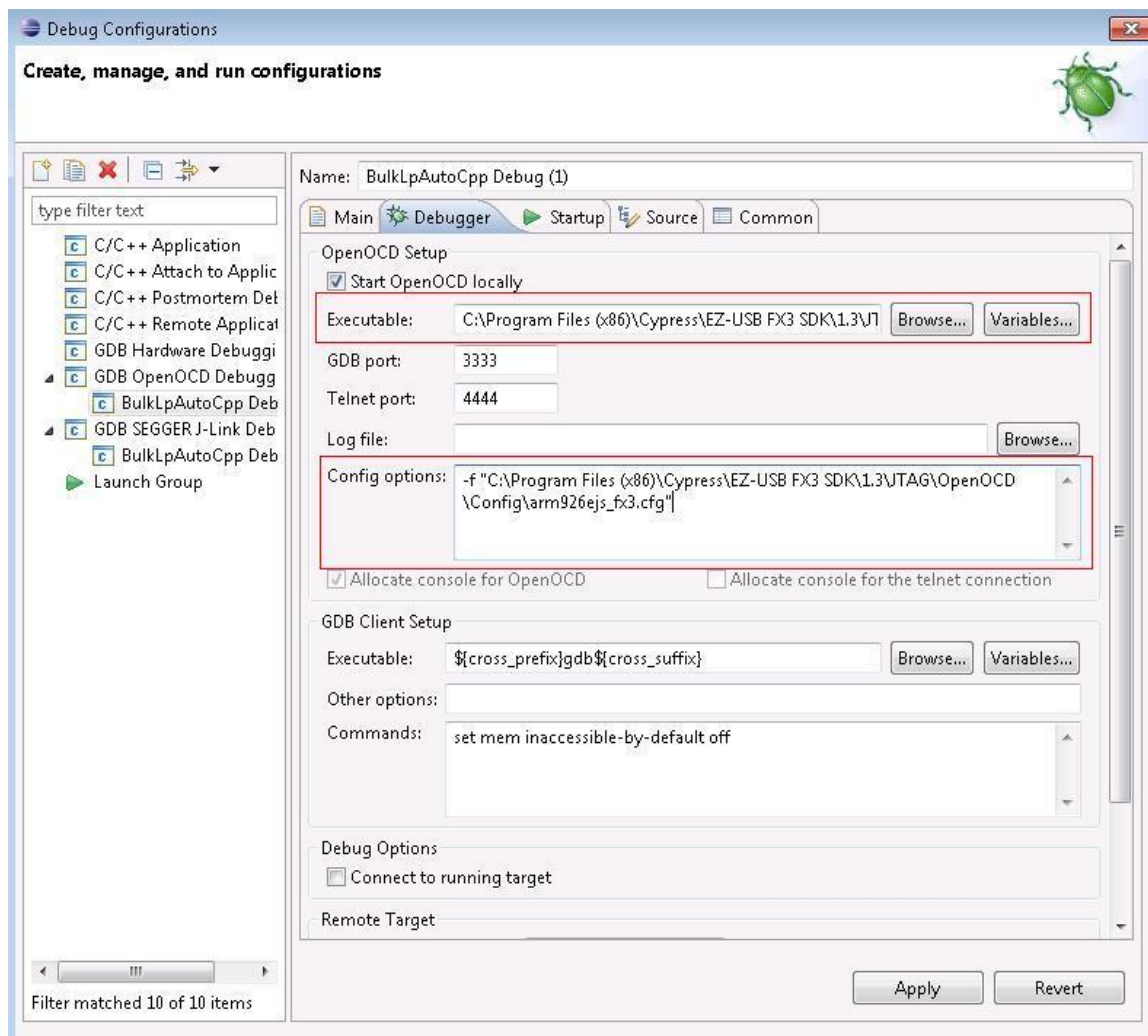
Debug Configurations

Create, manage, and run configurations

type filter text

C/C++ Application
C/C++ Attach to Applic
C/C++ Postmortem Det
C/C++ Remote Applicat
GDB Hardware Debuggi
GDB OpenOCD Debugg
BulkLpAutoCpp Deb
GDB SEGGER J-Link Deb
BulkLpAutoCpp Deb
Launch Group

Filter matched 10 of 10 items

Name: BulkLpAutoCpp Debug (1)

Main | Debugger | Startup | Source | Common

OpenOCD Setup

Start OpenOCD locally

Executable: C:\Program Files (x86)\Cypress\EZ-USB FX3 SDK\1.3\J [Browse...] [Variables...]

GDB port: 3333

Telnet port: 4444

Log file: [Browse...]

Config options: -f "C:\Program Files (x86)\Cypress\EZ-USB FX3 SDK\1.3\JTAG\OpenOCD \Config\arm926ejs_fx3.cfg"

Allocate console for OpenOCD
Allocate console for the telnet connection

GDB Client Setup

Executable: ${cross_prefix}gdb${cross_suffix} [Browse...] [Variables...]

Other options:

Commands: set mem inaccessible-by-default off

Debug Options

Connect to running target

Remote Target

Apply
Revert